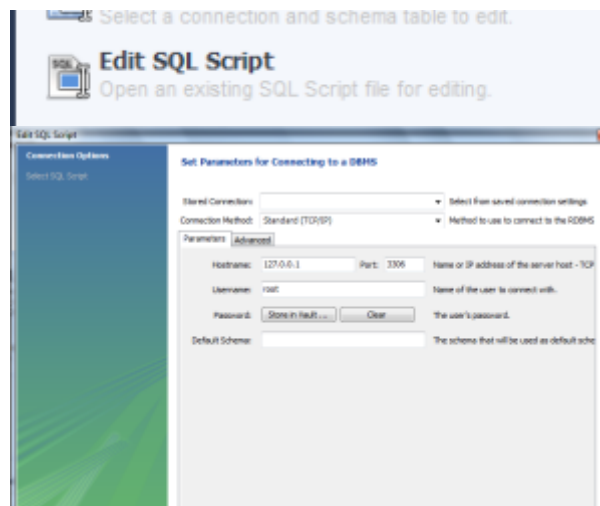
Select a connection and schema table to edit.

SQL

Edit SQL Script

Open an existing SQL Script file for editing.

Edit SQL Script

Connection Options

Select SQL Script

Set Parameters for Connecting to a DBMS

Stored Connection:

Select from saved connection settings

Connection Method: Standard (TCP/IP)

Method to use to connect to the RDBMS

Parameters Advanced

Hostname: 127.0.0.1 Port: 3306 Name or IP address of the server host - TCP

Username: root Name of the user to connect with.

Password: Store in Vault ... Clear The user's password.

Default Schema: The schema that will be used as default sche